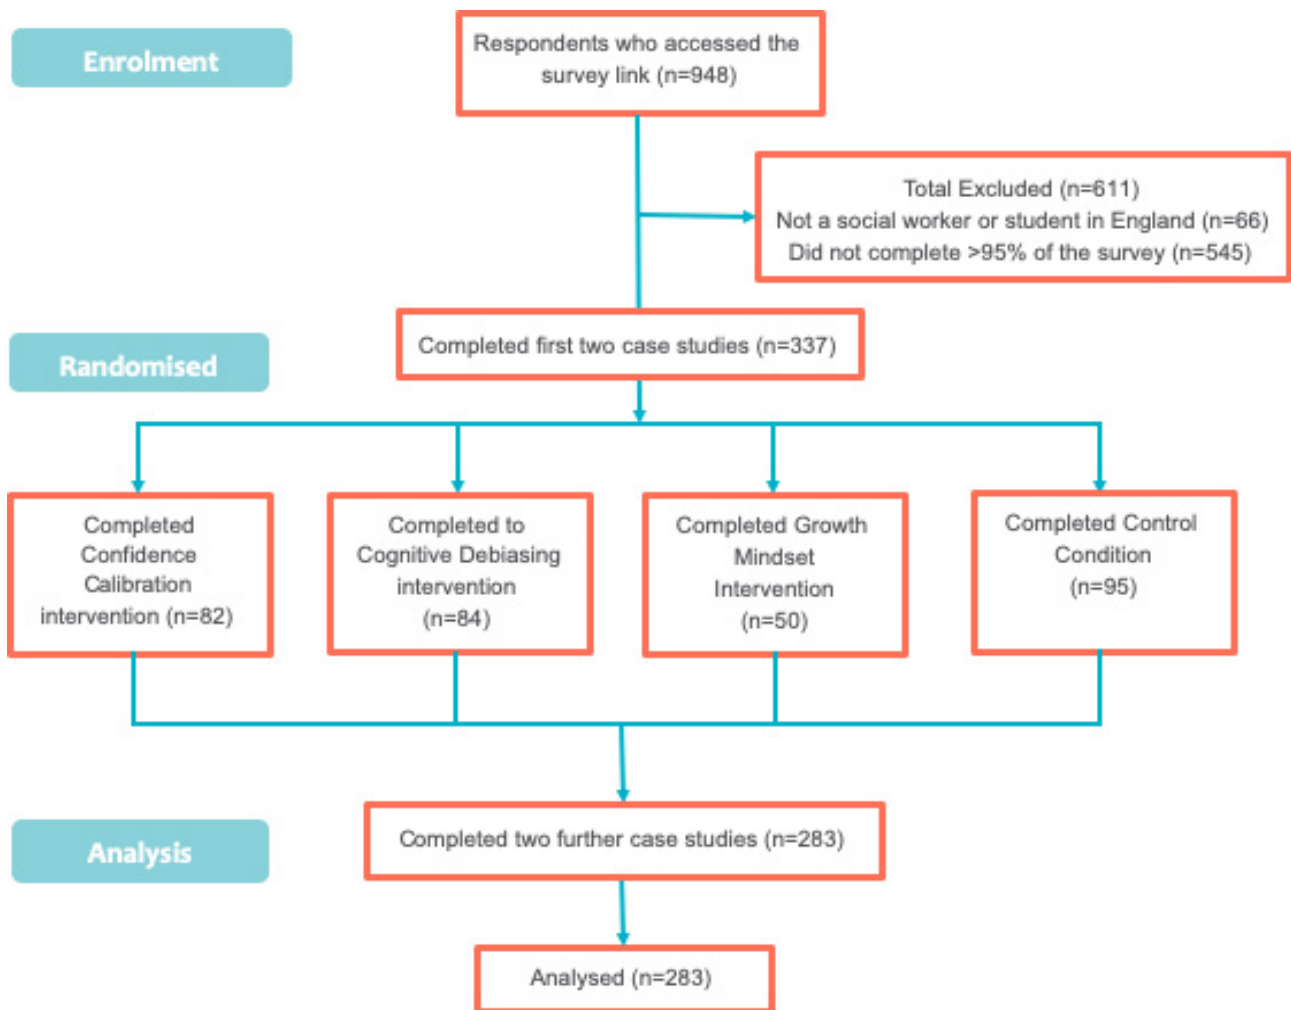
Enrolment

Respondents who accessed the survey link (n=948)

Total Excluded (n=611)
Not a social worker or student in England (n=66)
Did not complete >95% of the survey (n=545)

Randomised

Completed first two case studies (n=337)

Completed Confidence Calibration intervention (n=82)

Completed to Cognitive Debiasing intervention (n=84)

Completed Growth Mindset Intervention (n=50)

Completed Control Condition (n=95)

Analysis

Completed two further case studies (n=283)

Analysed (n=283)